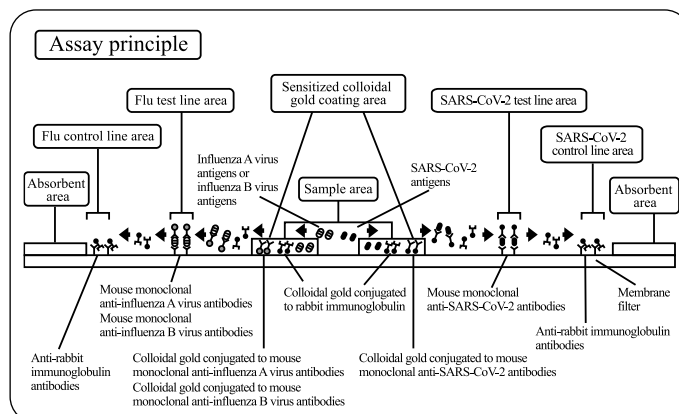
Assay principle

Sensitized colloidal gold coating area

Flu test line area

SARS-CoV-2 test line area

Flu control line area

SARS-CoV-2 control line area

Influenza A virus antigens or influenza B virus antigens

SARS-CoV-2 antigens

Absorbent area

Sample area

Absorbent area

Mouse monoclonal anti-influenza A virus antibodies
Mouse monoclonal anti-influenza B virus antibodies

Colloidal gold conjugated to rabbit immunoglobulin

Mouse monoclonal anti-SARS-CoV-2 antibodies

Membrane filter

Anti-rabbit immunoglobulin antibodies

Anti-rabbit immunoglobulin antibodies

Colloidal gold conjugated to mouse monoclonal anti-influenza A virus antibodies
Colloidal gold conjugated to mouse monoclonal anti-influenza B virus antibodies

Colloidal gold conjugated to mouse monoclonal anti-SARS-CoV-2 antibodies